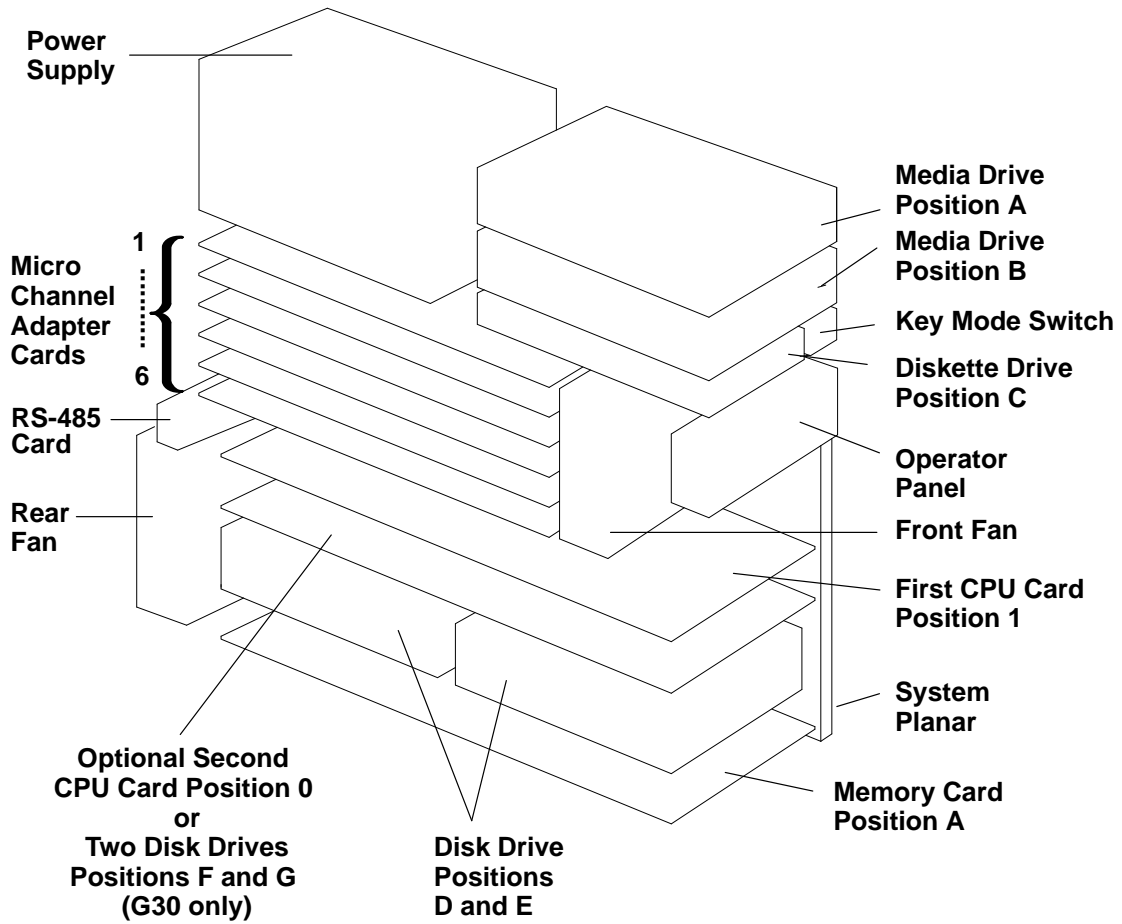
Power Supply

Media Drive Position A

1

Micro Channel Adapter Cards

6

Media Drive Position B

Key Mode Switch

Diskette Drive Position C

RS-485 Card

Operator Panel

Rear Fan

Front Fan

First CPU Card Position 1

System Planar

Memory Card Position A

Optional Second CPU Card Position 0 or Two Disk Drives Positions F and G (G30 only)

Disk Drive Positions D and E